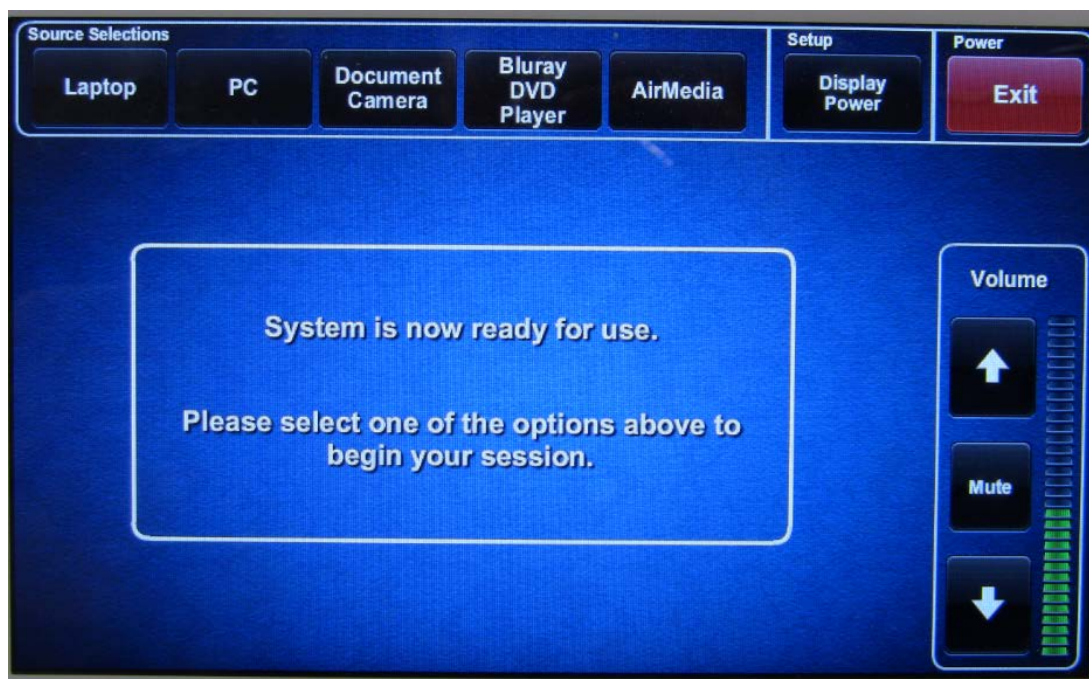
Source Selections

Laptop

PC

Document Camera

Bluray DVD Player

AirMedia

Setup

Display Power

Power

Exit

System is now ready for use.

Please select one of the options above to begin your session.

Volume

Mute